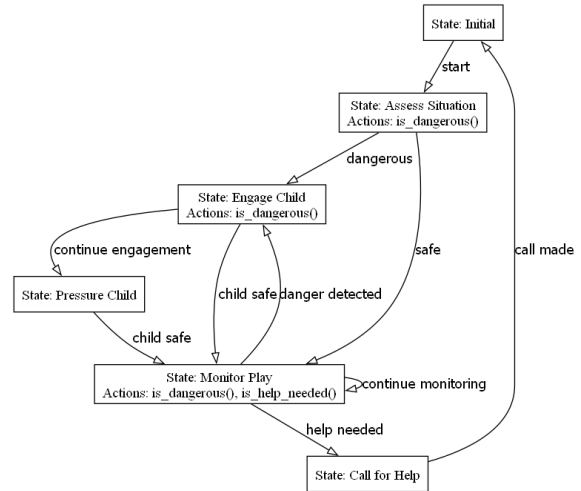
State: Initial

start

State: Assess Situation
Actions: is_dangerous()

dangerous

State: Engage Child
Actions: is_dangerous()

continue engagement

safe

call made

State: Pressure Child

child safe

danger detected

child safe

State: Monitor Play
Actions: is_dangerous(), is_help_needed()

continue monitoring

help needed

State: Call for Help